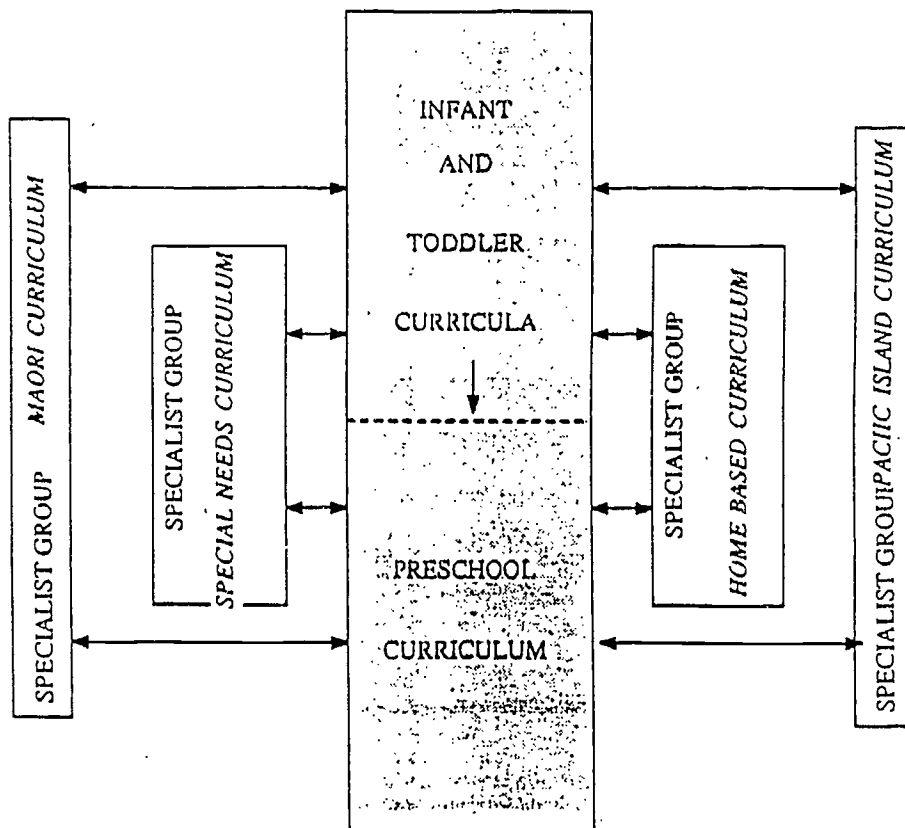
SPECIALIST GROUP MAORI CURRICULUM

SPECIALIST GROUP SPECIAL NEEDS CURRICULUM

INFANT AND TODDLER CURRICULA

PRESCHOOL CURRICULUM

SPECIALIST GROUP HOME BASED CURRICULUM

SPECIALIST GROUPACIIC ISLAND CURRICULUM